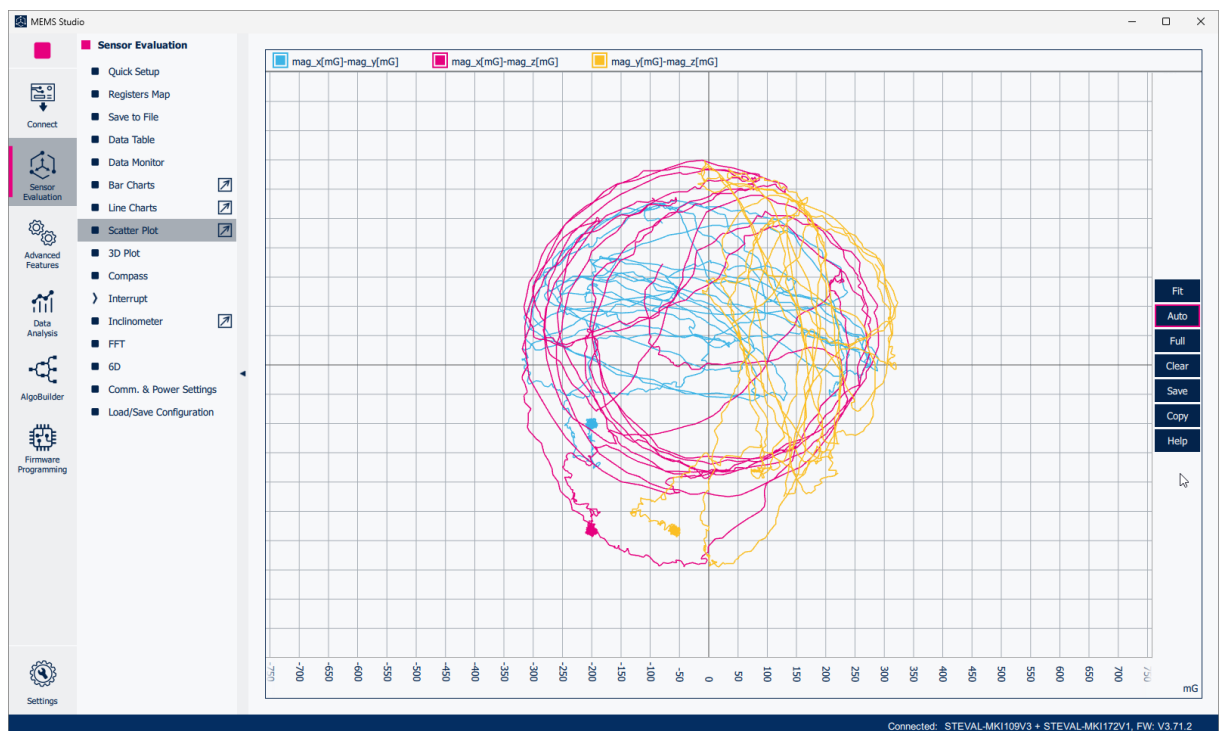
MEMS Studio

Connect

Sensor Evaluation

Advanced Features

Data Analysis

AlgoBuilder

Firmware Programming

Settings

Sensor Evaluation

Quick Setup
Registers Map
Save to File
Data Table
Data Monitor
Bar Charts
Line Charts
Scatter Plot
3D Plot
Compass
Interrupt
Inclinometer
FFT
6D
Comm. & Power Settings
Load/Save Configuration

mag_x[mG]-mag_y[mG]
mag_x[mG]-mag_z[mG]
mag_y[mG]-mag_z[mG]

Fit
Auto
Full
Clear
Save
Copy
Help

-750 -700 -650 -600 -550 -500 -450 -400 -350 -300 -250 -200 -150 -100 -50 0 50 100 150 200 250 300 350 400 450 500 550 600 650 700 750

mG

Connected: STEVAL-MKI109V3 + STEVAL-MKI172V1, FW: V3.71.2